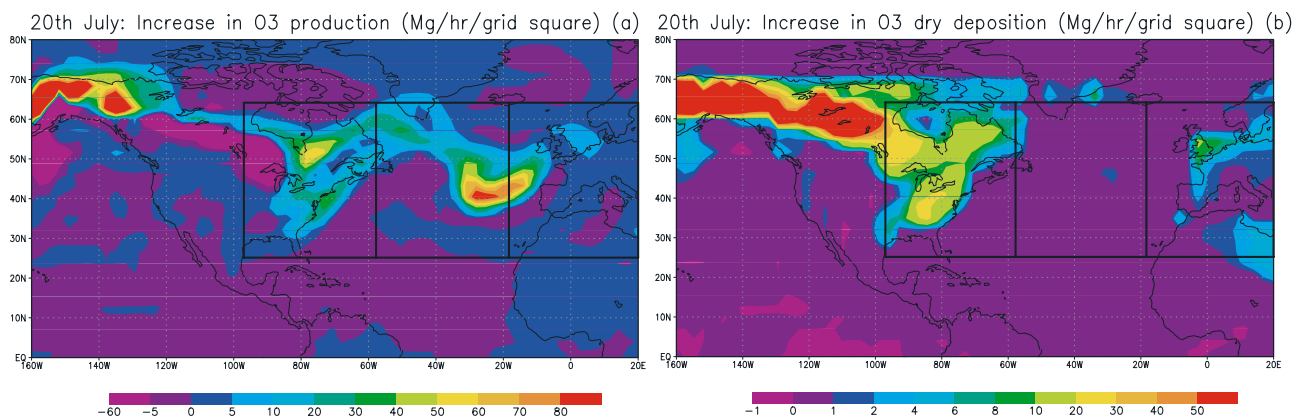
20th July: Increase in O3 production (Mg/hr/grid square) (a)

80N
70N
60N
50N
40N
30N
20N
10N
EQ
160W 140W 120W 100W 80W 60W 40W 20W 0 20E

−60 −5 0 5 10 20 30 40 50 60 70 80

20th July: Increase in O3 dry deposition (Mg/hr/grid square) (b)

80N
70N
60N
50N
40N
30N
20N
10N
EQ
160W 140W 120W 100W 80W 60W 40W 20W 0 20E

−1 0 1 2 4 6 8 10 20 30 40 50